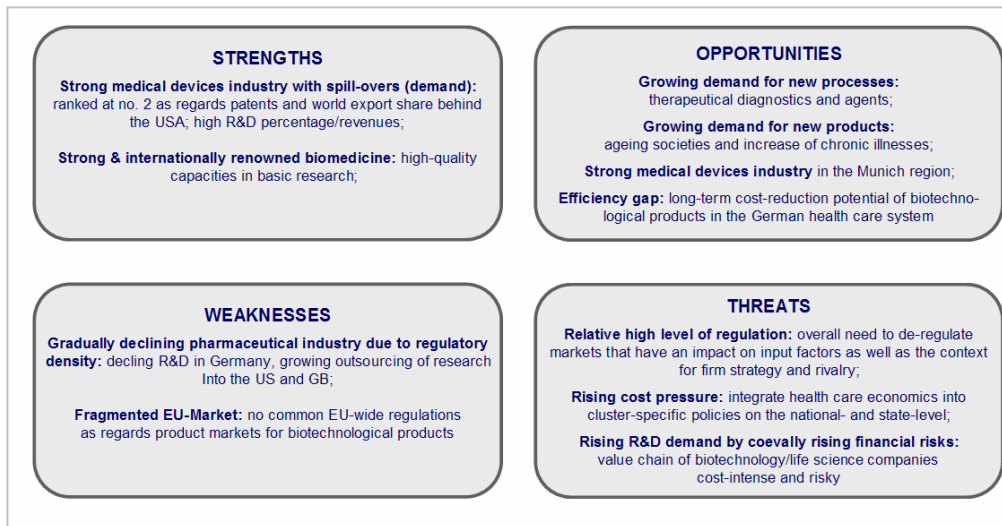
STRENGTHS

Strong medical devices industry with spill-overs (demand): ranked at no. 2 as regards patents and world export share behind the USA; high R&D percentage/revenues;

Strong & internationally renowned biomedicine: high-quality capacities in basic research;

OPPORTUNITIES

Growing demand for new processes: therapeutical diagnostics and agents;

Growing demand for new products: ageing societies and increase of chronic illnesses;

Strong medical devices industry in the Munich region;

Efficiency gap: long-term cost-reduction potential of biotechnological products in the German health care system

WEAKNESSES

Gradually declining pharmaceutical industry due to regulatory density: decling R&D in Germany, growing outsourcing of research Into the US and GB;

Fragmented EU-Market: no common EU-wide regulations as regards product markets for biotechnological products

THREATS

Relative high level of regulation: overall need to de-regulate markets that have an impact on input factors as well as the context for firm strategy and rivalry;

Rising cost pressure: integrate health care economics into cluster-specific policies on the national- and state-level;

Rising R&D demand by coevally rising financial risks: value chain of biotechnology/life science companies cost-intense and risky